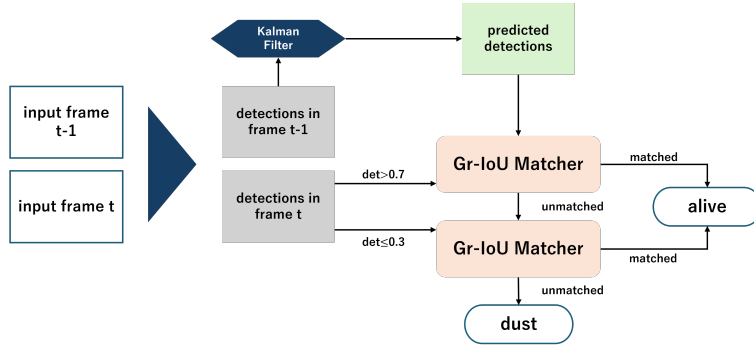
input frame t-1

input frame t

Kalman Filter

predicted detections

detections in frame t-1

detections in frame t

det>0.7

det≤0.3

Gr-IoU Matcher

matched

unmatched

Gr-IoU Matcher

matched

unmatched

alive

dust